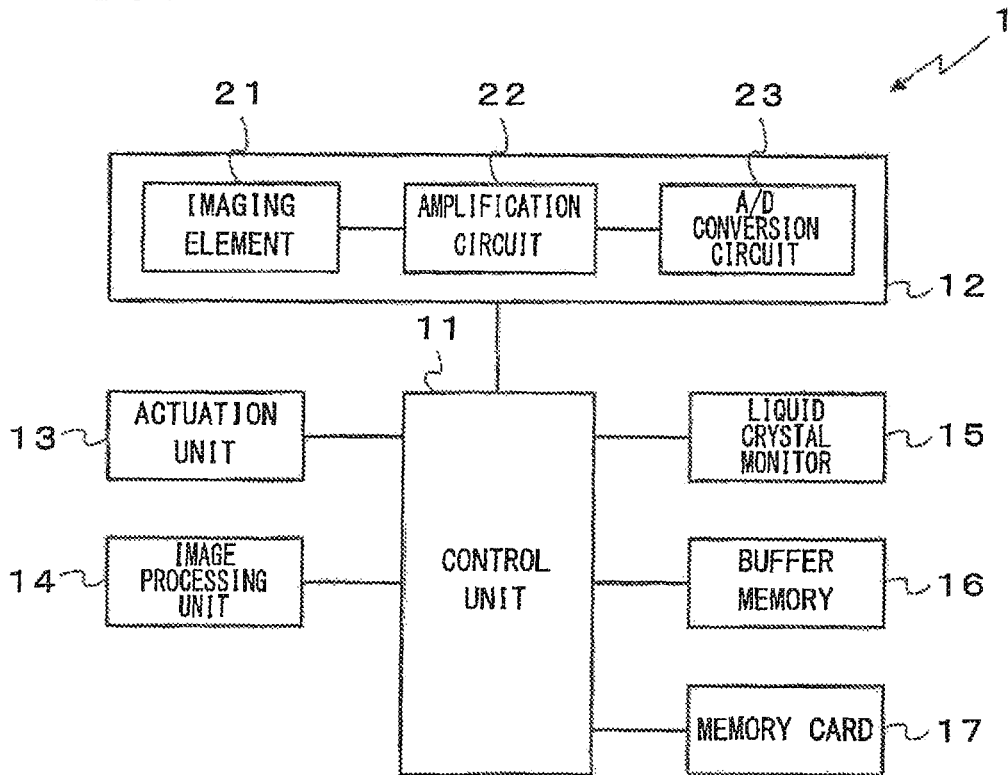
1

21

22

23

IMAGING ELEMENT

AMPLIFICATION CIRCUIT

A/D CONVERSION CIRCUIT

12

11

13

ACTUATION UNIT

LIQUID CRYSTAL MONITOR

15

14

IMAGE PROCESSING UNIT

CONTROL UNIT

BUFFER MEMORY

16

MEMORY CARD

17